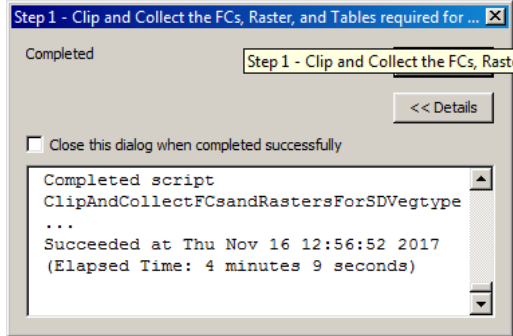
Step 1 - Clip and Collect the FCs, Raster, and Tables required for ...

Completed

Step 1 - Clip and Collect the FCs, Raste

<< Details

Close this dialog when completed successfully

Completed script ClipAndCollectFCsandRastersForSDVegtype...
Succeeded at Thu Nov 16 12:56:52 2017 (Elapsed Time: 4 minutes 9 seconds)